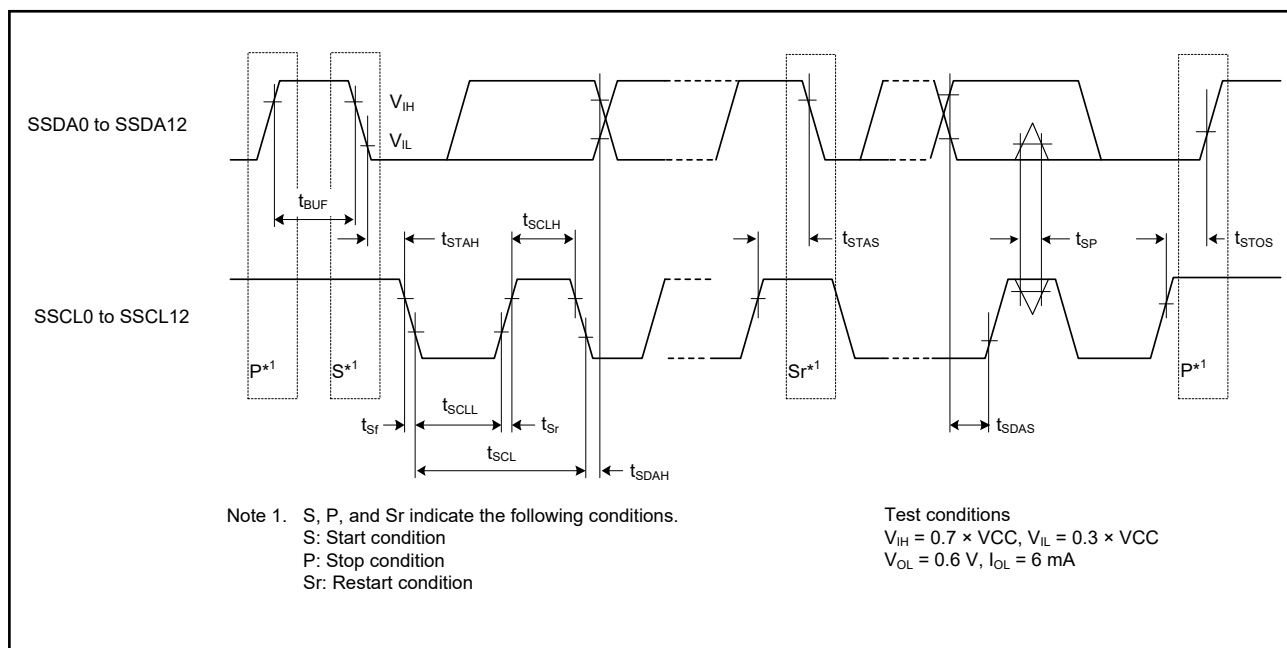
SSDA0 to SSDA12

$V_{IH}$

$V_{IL}$

$t_{BUF}$

$t_{STAH}$

$t_{SCLH}$

$t_{STAS}$

$t_{SP}$

$t_{STOS}$

SSCL0 to SSCL12

P*$^1$

S*$^1$

Sr*$^1$

P*$^1$

$t_{Sf}$

$t_{SCLL}$

$t_{Sr}$

$t_{SCL}$

$t_{SDAH}$

$t_{SDAS}$

Note 1. S, P, and Sr indicate the following conditions.
S: Start condition
P: Stop condition
Sr: Restart condition

Test conditions
$V_{IH}$ = 0.7 × VCC, $V_{IL}$ = 0.3 × VCC
$V_{OL}$ = 0.6 V, $I_{OL}$ = 6 mA